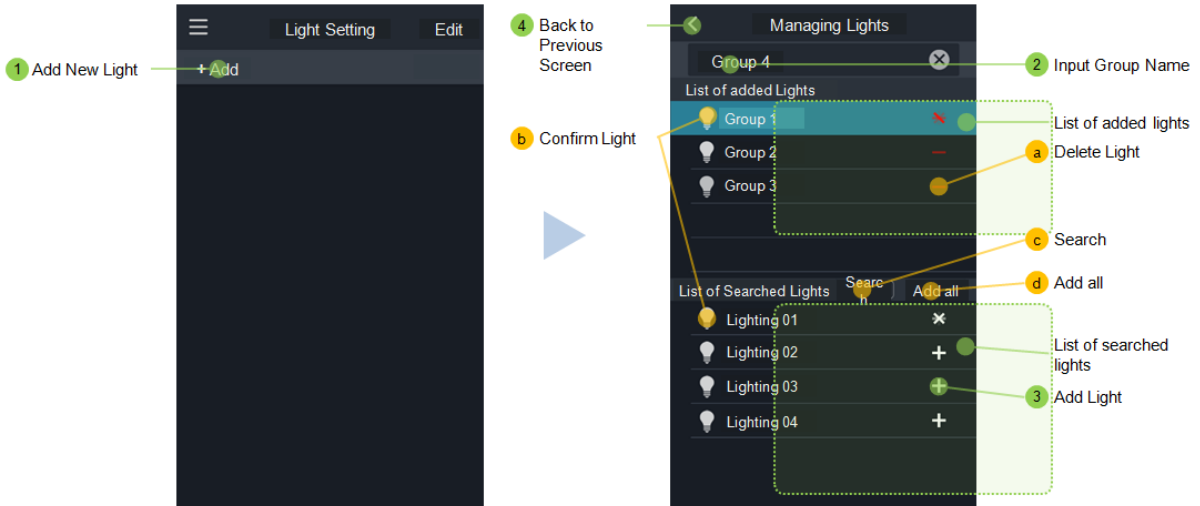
Light Setting

Edit

1 Add New Light

+ Add

4 Back to Previous Screen

Managing Lights

Group 4

2 Input Group Name

List of added Lights

Group 1

List of added lights

b Confirm Light

Group 2

a Delete Light

Group 3

c Search

List of Searched Lights

Search

Add all

d Add all

Lighting 01

Lighting 02

List of searched lights

Lighting 03

3 Add Light

Lighting 04